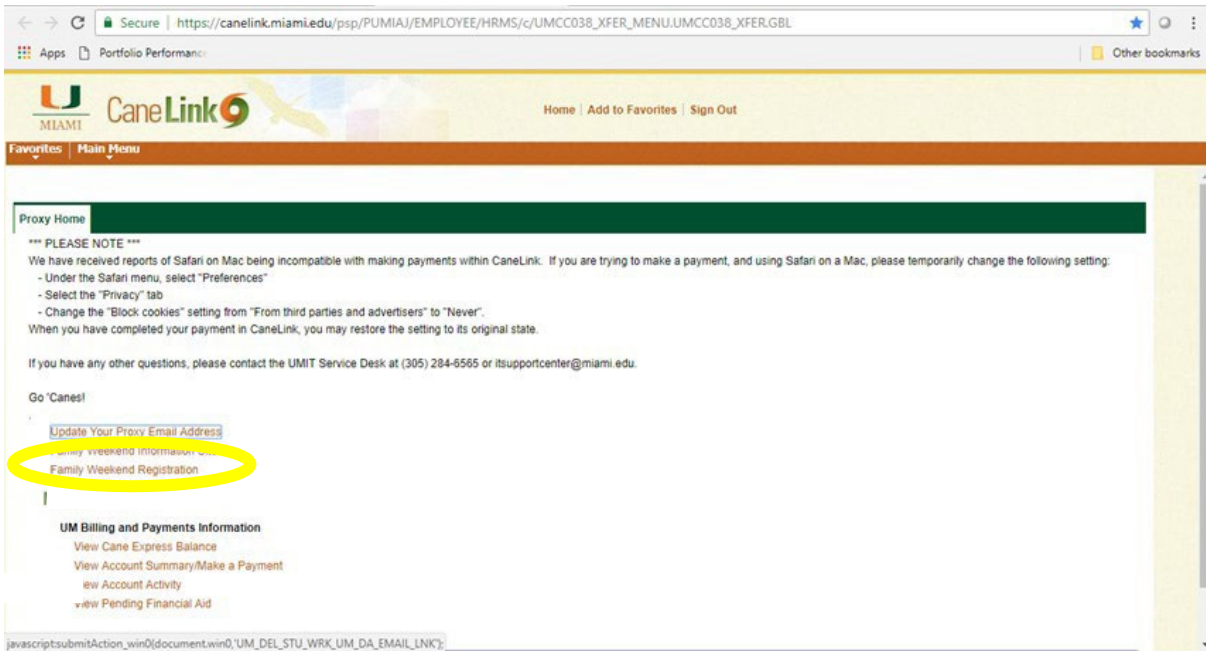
Secure | https://canelink.miami.edu/psp/PUMIAJ/EMPLOYEE/HRMS/c/UMCC038_XFER_MENU.UMCC038_XFER.GBL

Apps Portfolio Performanc

Other bookmarks

MIAMI CaneLink

Home | Add to Favorites | Sign Out

Favorites | Main Menu

Proxy Home

*** PLEASE NOTE ***
We have received reports of Safari on Mac being incompatible with making payments within CaneLink. If you are trying to make a payment, and using Safari on a Mac, please temporarily change the following setting:
- Under the Safari menu, select "Preferences"
- Select the "Privacy" tab
- Change the "Block cookies" setting from "From third parties and advertisers" to "Never".
When you have completed your payment in CaneLink, you may restore the setting to its original state.

If you have any other questions, please contact the UMIT Service Desk at (305) 284-6565 or itsupportcenter@miami.edu.

Go 'Canes!

Update Your Proxy Email Address
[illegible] Weekend Information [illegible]
Family Weekend Registration

UM Billing and Payments Information
View Cane Express Balance
View Account Summary/Make a Payment
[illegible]iew Account Activity
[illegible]iew Pending Financial Aid

javascript:submitAction_win0(document.win0,'UM_DEL_STU_WRK_UM_DA_EMAIL_LNK');